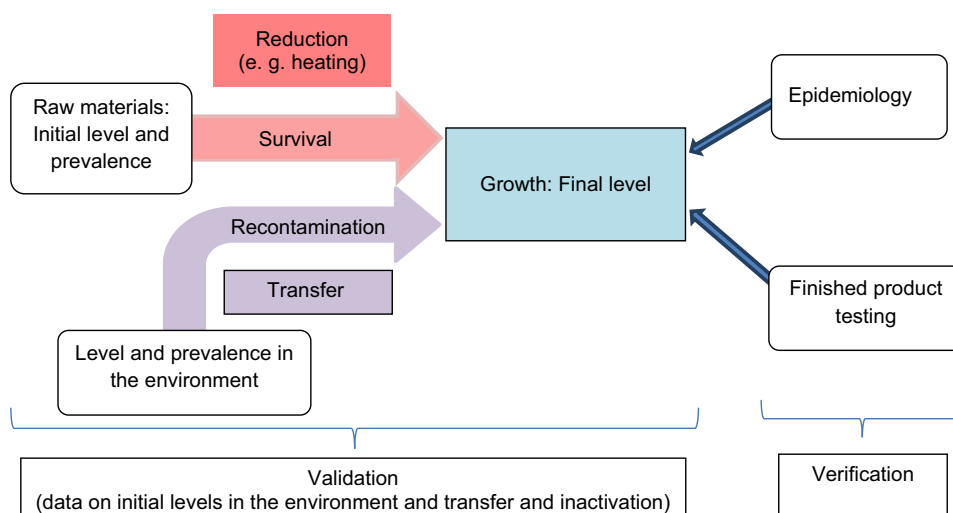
Reduction
(e. g. heating)

Raw materials: Initial level and prevalence

Survival

Recontamination

Transfer

Growth: Final level

Epidemiology

Finished product testing

Level and prevalence in the environment

Validation
(data on initial levels in the environment and transfer and inactivation)

Verification